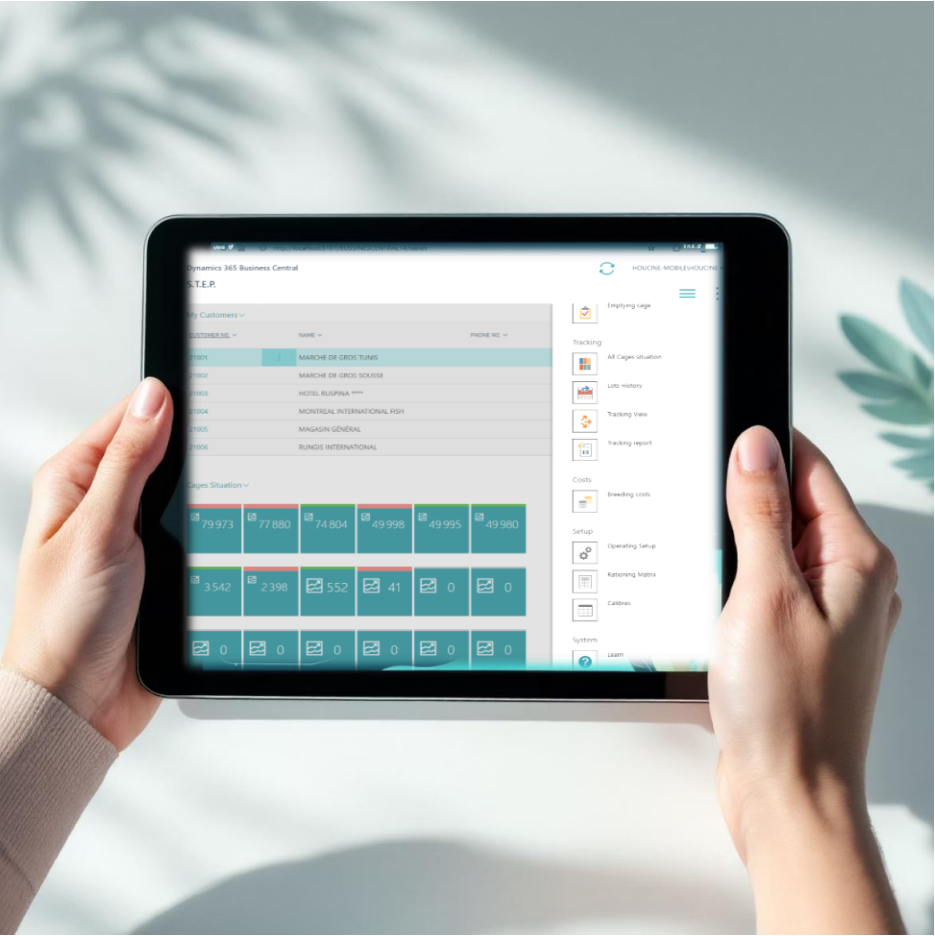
Dynamics 365 Business Central

S.T.E.P.

HOUCINE-MOBILE\HOUCINE

My Customers

| CUSTOMER NO. | NAME | PHONE NO. |
|---|---|---|
| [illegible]1001 | MARCHE DE GROS TUNIS | |
| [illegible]1002 | MARCHE DE GROS SOUSSE | |
| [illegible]1003 | HOTEL RUSPINA **** | |
| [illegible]1004 | MONTREAL INTERNATIONAL FISH | |
| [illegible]1005 | MAGASIN GÉNÉRAL | |
| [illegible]1006 | RUNGIS INTERNATIONAL | |

Cages Situation

79 973
77 880
74 804
49 998
49 995
49 980
3 542
2 398
552
41
0
0
0
0
0
0
0
0

Emptying cage

Tracking

All Cages situation

Lots History

Tracking View

Tracking report

Costs

Breeding costs

Setup

Operating Setup

Rationing Matrix

Calibres

System

Learn